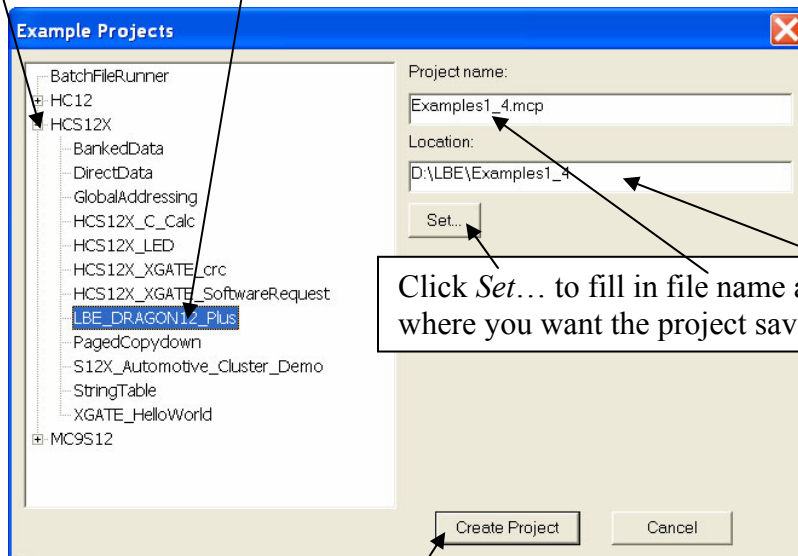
Example Projects

BatchFileRunner
HC12
HCS12X
BankedData
DirectData
GlobalAddressing
HCS12X_C_Calc
HCS12X_LED
HCS12X_XGATE_crc
HCS12X_XGATE_SoftwareRequest
LBE_DRAGON12_Plus
PagedCopydown
S12X_Automotive_Cluster_Demo
StringTable
XGATE_HelloWorld
MC9S12

Project name:
Examples1_4.mcp
Location:
D:\LBE\Examples1_4
Set...

Click *Set*… to fill in file name a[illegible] where you want the project sav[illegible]

Create Project
Cancel